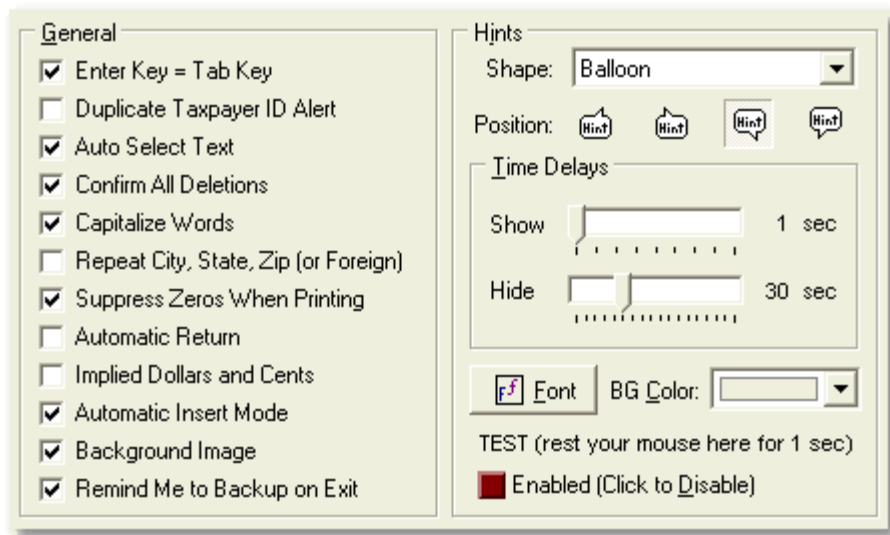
General
Enter Key = Tab Key
Duplicate Taxpayer ID Alert
Auto Select Text
Confirm All Deletions
Capitalize Words
Repeat City, State, Zip (or Foreign)
Suppress Zeros When Printing
Automatic Return
Implied Dollars and Cents
Automatic Insert Mode
Background Image
Remind Me to Backup on Exit

Hints
Shape: Balloon
Position: Hint Hint Hint Hint
Time Delays
Show 1 sec
Hide 30 sec
Font BG Color:
TEST (rest your mouse here for 1 sec)
Enabled (Click to Disable)